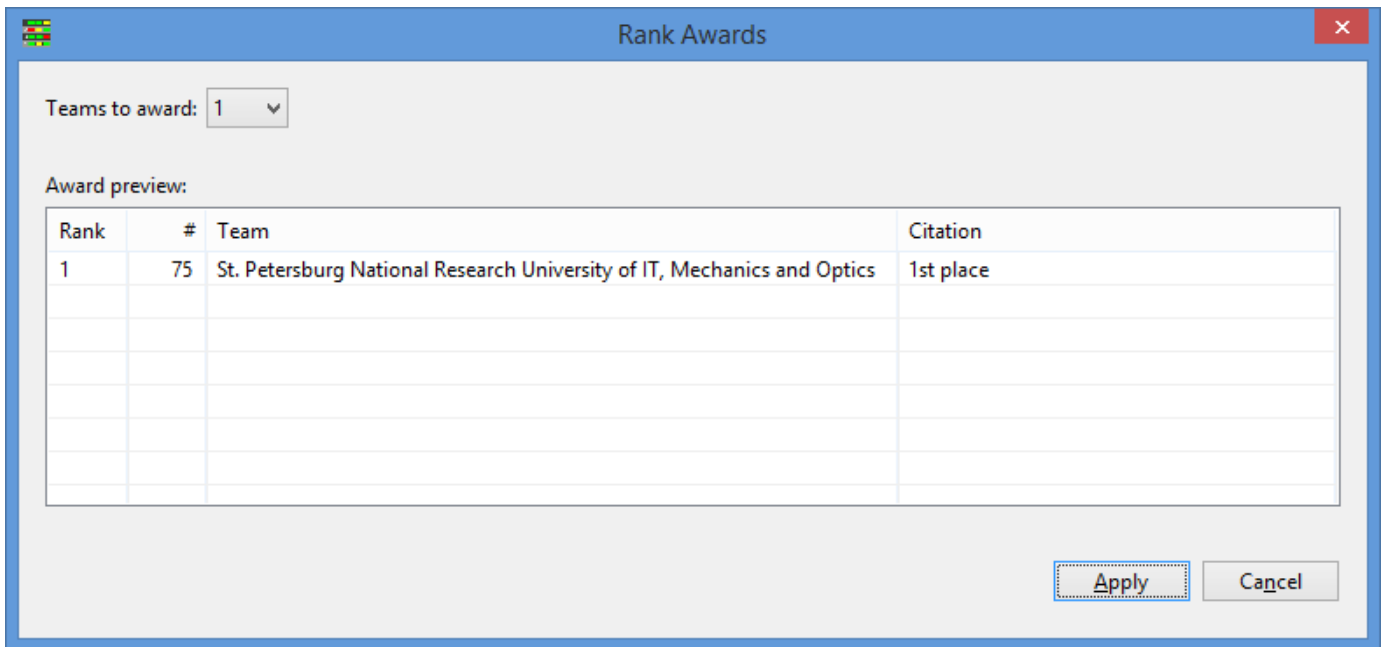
Rank Awards

Teams to award: 1

Award preview:

| Rank | # | Team | Citation |
|---|---|---|---|
| 1 | 75 | St. Petersburg National Research University of IT, Mechanics and Optics | 1st place |

Apply Cancel